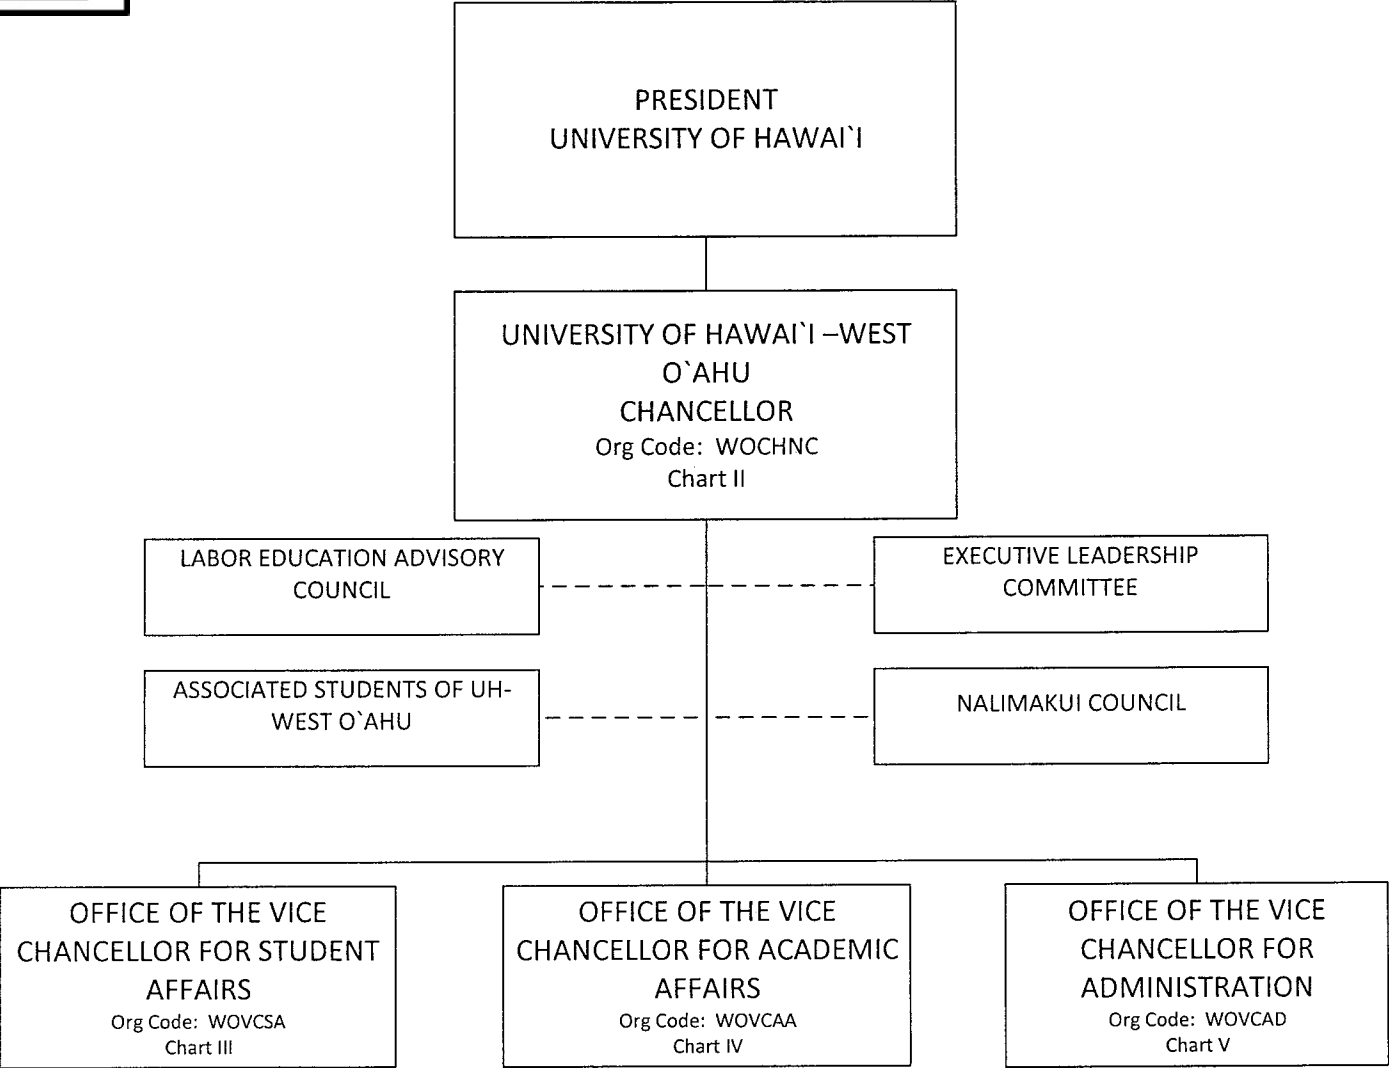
PRESIDENT
UNIVERSITY OF HAWAI`I

UNIVERSITY OF HAWAI`I –WEST O`AHU
CHANCELLOR
Org Code: WOCHNC
Chart II

LABOR EDUCATION ADVISORY COUNCIL

EXECUTIVE LEADERSHIP COMMITTEE

ASSOCIATED STUDENTS OF UH-WEST O`AHU

NALIMAKUI COUNCIL

OFFICE OF THE VICE CHANCELLOR FOR STUDENT AFFAIRS
Org Code: WOVCSA
Chart III

OFFICE OF THE VICE CHANCELLOR FOR ACADEMIC AFFAIRS
Org Code: WOVCAA
Chart IV

OFFICE OF THE VICE CHANCELLOR FOR ADMINISTRATION
Org Code: WOVCAD
Chart V